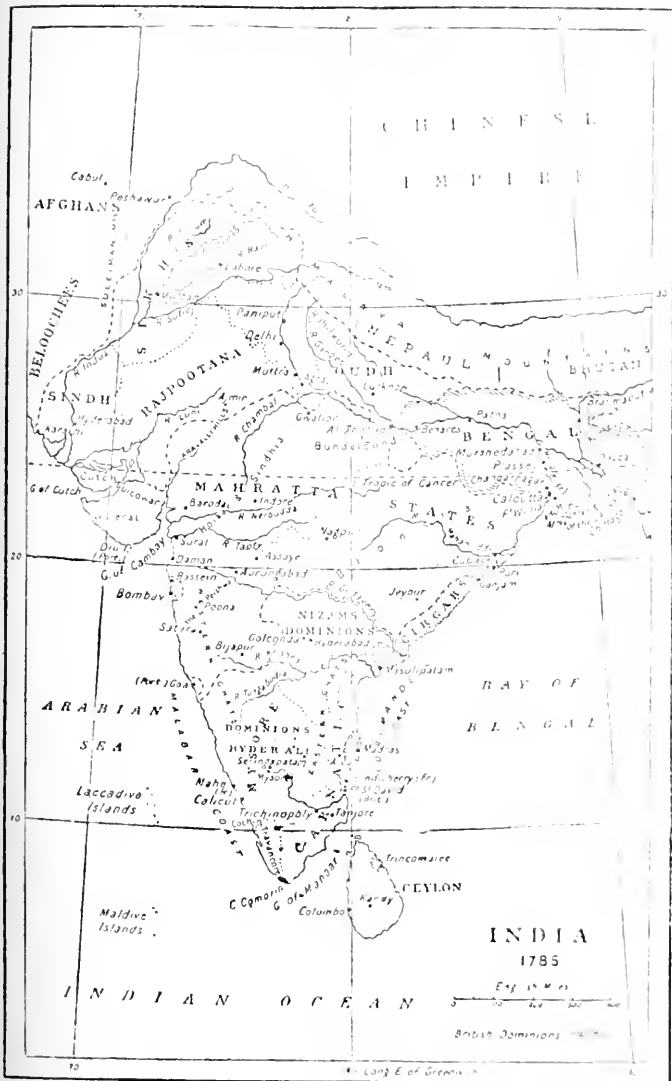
CHINESE EMPIRE

Cabul
Peshawar
AFGHANS
BELOOCHEES
SULEIMAN MTS
R. Indus
Lahore
Multan
Paniput
Delhi
Muttra
R. Ganges
NEPAUL MOUNTAINS
BHUTAN
OUDH
Lucknow
SINDH
Hyderabad
Karachi
RAJPOOTANA
Ajmir
R. Luni
R. Chambal
Gwalior
Bundelcund
Allahabad
Benares
Patna
BENGAL
Moorshedabad
Plassey
Chandernagore
Calcutta
G. of Cutch
Cutch
Guzerat
MAHRATTA STATES
Baroda
Indore
R. Nerbudda
Tropic of Cancer
Nagpur
Surat
R. Tapti
Assaye
Diu
G. of Cambay
Daman
Bassein
Aurungabad
Cuttack
Jeypur
Ganjam
Bombay
Poona
NIZAMS DOMINIONS
Golconda
Hyderabad
CIRCARS
Satara
Bijapur
R. Kistna
Masulipatam
(Port.) Goa
R. Tungabudra
BAY OF BENGAL
ARABIAN SEA
MALABAR COAST
DOMINIONS
HYDER ALI
Madras
Seringapatam
Mysore
Pondicherry (Fr.)
Fort St. David
Laccadive Islands
Mahe (Fr.)
Calicut
Trichinopoly
Tanjore
Cochin
Trincomalee
C. Comorin
G. of Manaar
Kandy
CEYLON
Colombo
Maldive Islands
INDIA
1785
Eng. Miles
INDIAN OCEAN
British Dominions
Long. E. of Greenwich
30
20
10